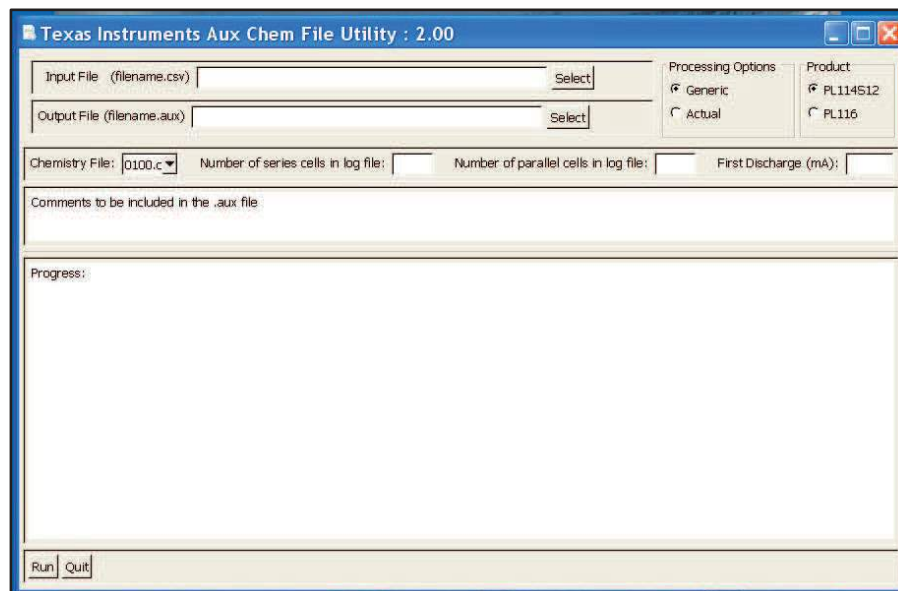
Texas Instruments Aux Chem File Utility : 2.00

Input File (filename.csv) Select

Output File (filename.aux) Select

Processing Options
Generic
Actual

Product
PL114S12
PL116

Chemistry File: 0100.c Number of series cells in log file: Number of parallel cells in log file: First Discharge (mA):

Comments to be included in the .aux file

Progress:

Run Quit